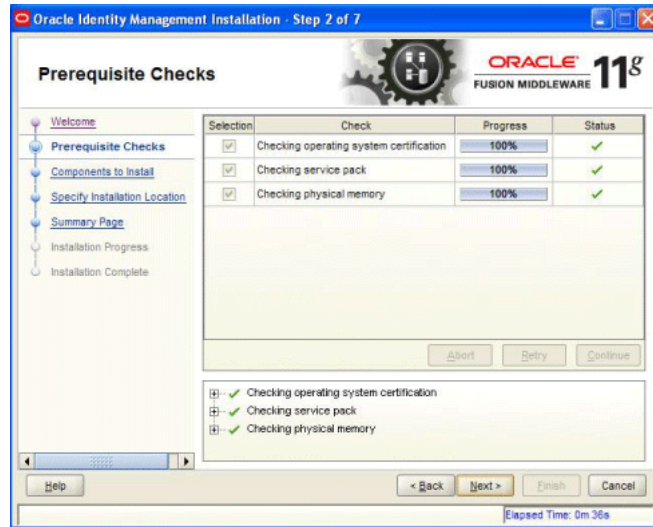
Oracle Identity Management Installation - Step 2 of 7

Prerequisite Checks

ORACLE FUSION MIDDLEWARE $11^g$

Welcome
Prerequisite Checks
Components to Install
Specify Installation Location
Summary Page
Installation Progress
Installation Complete

| Selection | Check | Progress | Status |
|---|---|---|---|
| ☑ | Checking operating system certification | 100% | ✓ |
| ☑ | Checking service pack | 100% | ✓ |
| ☑ | Checking physical memory | 100% | ✓ |

Abort Retry Continue

✓ Checking operating system certification
✓ Checking service pack
✓ Checking physical memory

Help

< Back Next > Finish Cancel

Elapsed Time: 0m 36s